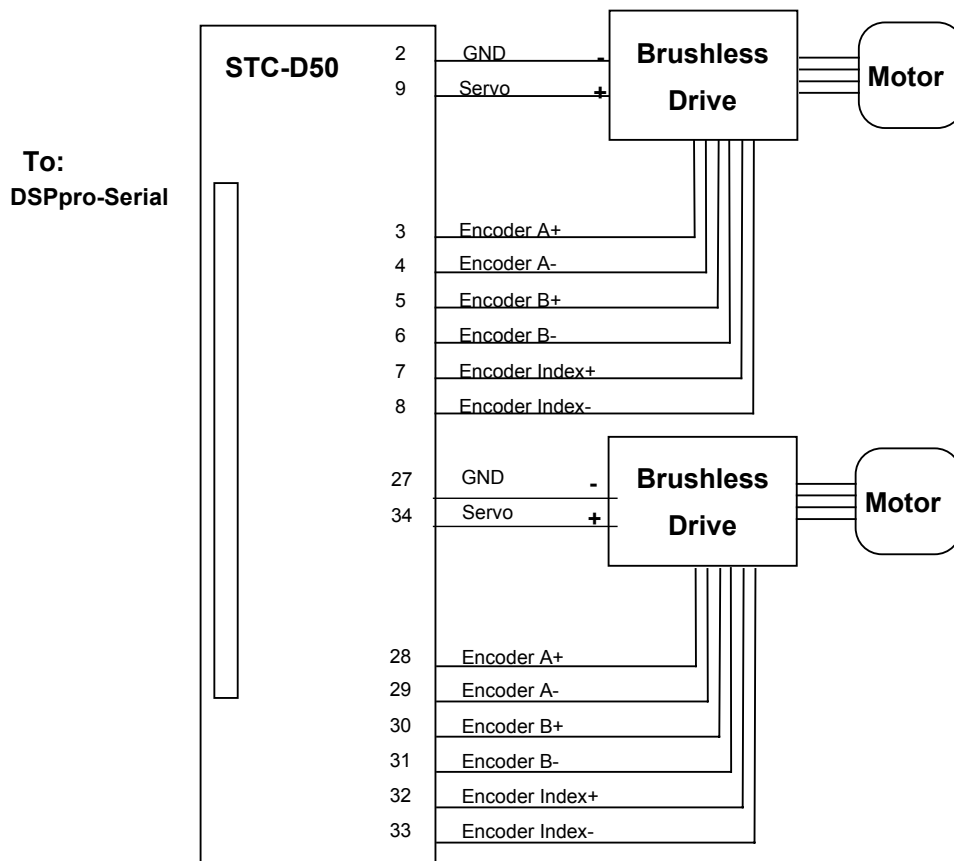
To:
DSPpro-Serial

STC-D50

2 GND -
9 Servo +

Brushless Drive

Motor

3 Encoder A+
4 Encoder A-
5 Encoder B+
6 Encoder B-
7 Encoder Index+
8 Encoder Index-

27 GND -
34 Servo +

Brushless Drive

Motor

28 Encoder A+
29 Encoder A-
30 Encoder B+
31 Encoder B-
32 Encoder Index+
33 Encoder Index-